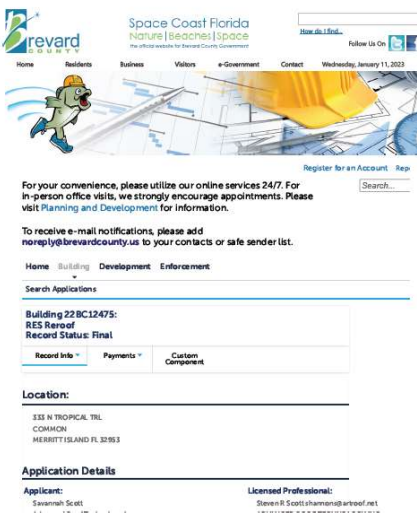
Brevard COUNTY

Space Coast Florida
Nature | Beaches | Space
the official website for Brevard County Government

How do I find...

Follow Us On

Home Residents Business Visitors e-Government Contact Wednesday, January 11, 2023

Register for an Account Rep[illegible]

Search...

For your convenience, please utilize our online services 24/7. For in-person office visits, we strongly encourage appointments. Please visit Planning and Development for information.

To receive e-mail notifications, please add noreply@brevardcounty.us to your contacts or safe sender list.

Home Building Development Enforcement

Search Applications

Building 22BC12475:
RES Reroof
Record Status: Final

Record Info ▾ Payments ▾ Custom Component

Location:

335 N TROPICAL TRL
COMMON
MERRITT ISLAND FL 32953

Application Details

Applicant:
Savannah Scott
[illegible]

Licensed Professional:
Steven R Scott shannons@artroof.net
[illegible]